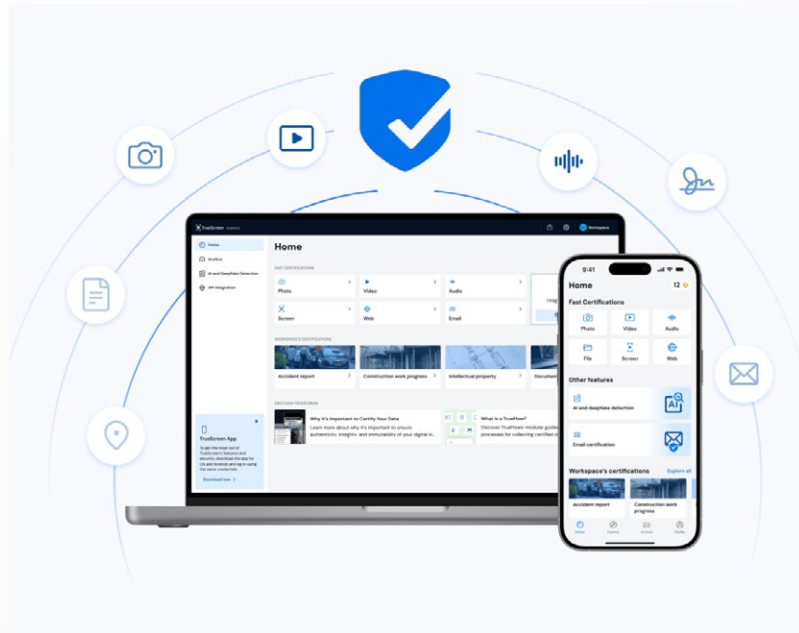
TrueScreen

Workspace

Home

Archive

AI and Deepfake Detection

API integration

Home

FAST CERTIFICATIONS

Photo

Video

Audio

Screen

Web

Email

WORKSPACE'S CERTIFICATIONS

Accident report

Construction work progress

Intellectual property

Docume

DISCOVER TRUESCREEN

Why it's important to Certify Your Data

Learn more about why it's important to ensure authenticity, integrity and immutability of your digital in...

What is a TrueFlow?

Discover TrueFlows: modular guided processes for collecting certified d...

TrueScreen App

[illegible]

Download now

9:41

Home

12

Fast Certifications

Photo

Video

Audio

File

Screen

Web

Other features

AI and deepfake detection

Email certification

Workspace's certifications

Explore all

Accident report

Construction work progress

Home

Explore

Archive

Profile